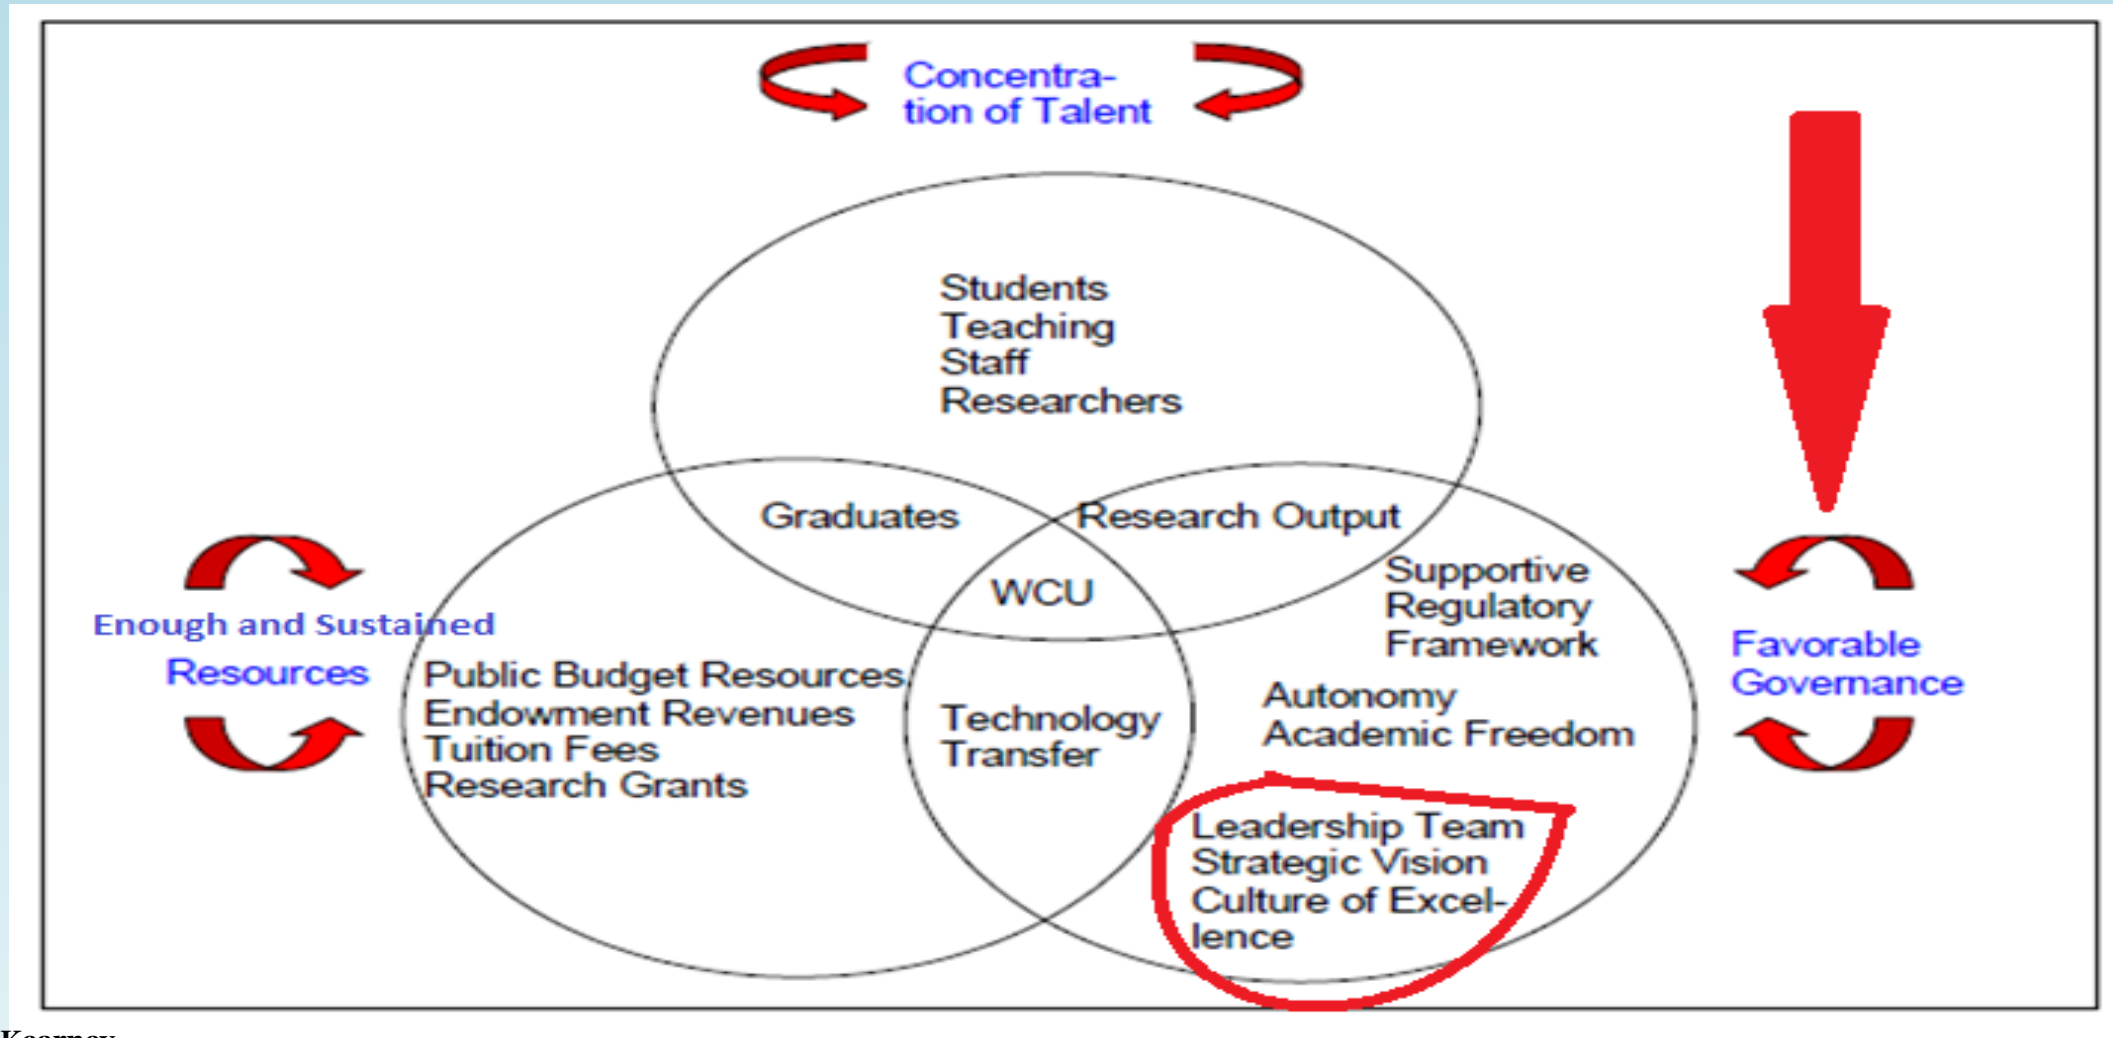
Concentration of Talent

Students
Teaching
Staff
Researchers

Graduates

Research Output

WCU

Enough and Sustained
Resources

Public Budget Resources
Endowment Revenues
Tuition Fees
Research Grants

Technology Transfer

Supportive Regulatory Framework

Autonomy
Academic Freedom

Favorable Governance

Leadership Team
Strategic Vision
Culture of Excellence

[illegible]